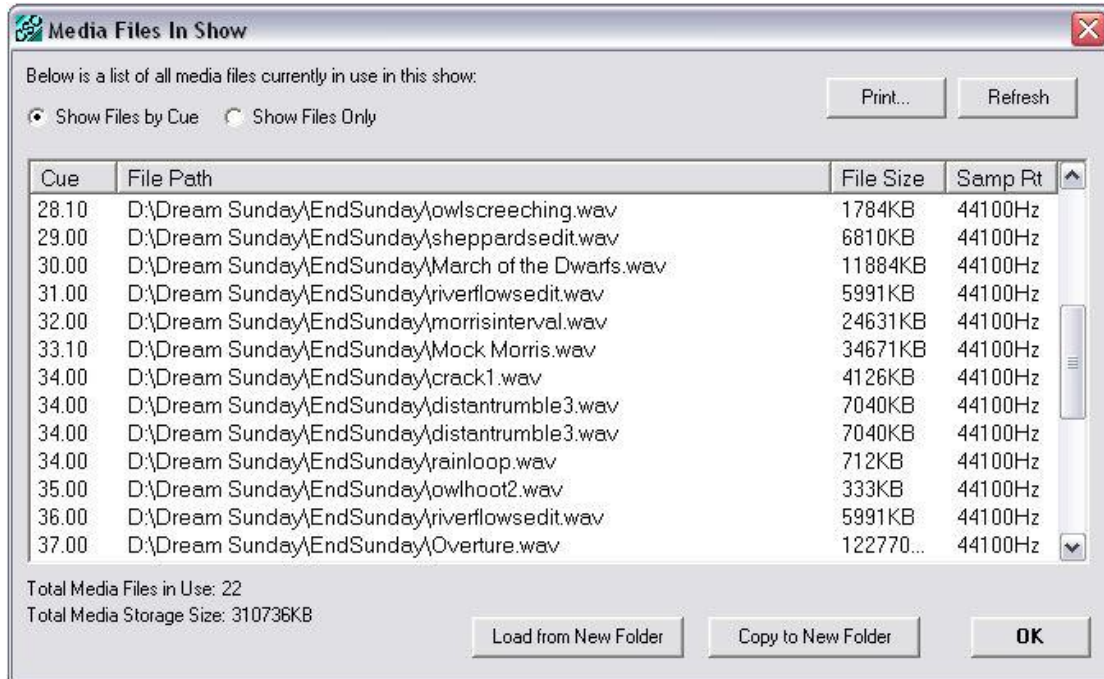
Media Files In Show

Below is a list of all media files currently in use in this show:

Show Files by Cue  Show Files Only

Print...  Refresh

| Cue | File Path | File Size | Samp Rt |
|---|---|---|---|
| 28.10 | D:\Dream Sunday\EndSunday\owlscreeching.wav | 1784KB | 44100Hz |
| 29.00 | D:\Dream Sunday\EndSunday\sheppardsedit.wav | 6810KB | 44100Hz |
| 30.00 | D:\Dream Sunday\EndSunday\March of the Dwarfs.wav | 11884KB | 44100Hz |
| 31.00 | D:\Dream Sunday\EndSunday\riverflowsedit.wav | 5991KB | 44100Hz |
| 32.00 | D:\Dream Sunday\EndSunday\morrisinterval.wav | 24631KB | 44100Hz |
| 33.10 | D:\Dream Sunday\EndSunday\Mock Morris.wav | 34671KB | 44100Hz |
| 34.00 | D:\Dream Sunday\EndSunday\crack1.wav | 4126KB | 44100Hz |
| 34.00 | D:\Dream Sunday\EndSunday\distantrumble3.wav | 7040KB | 44100Hz |
| 34.00 | D:\Dream Sunday\EndSunday\distantrumble3.wav | 7040KB | 44100Hz |
| 34.00 | D:\Dream Sunday\EndSunday\rainloop.wav | 712KB | 44100Hz |
| 35.00 | D:\Dream Sunday\EndSunday\owlhoot2.wav | 333KB | 44100Hz |
| 36.00 | D:\Dream Sunday\EndSunday\riverflowsedit.wav | 5991KB | 44100Hz |
| 37.00 | D:\Dream Sunday\EndSunday\Overture.wav | 122770... | 44100Hz |

Total Media Files in Use: 22
Total Media Storage Size: 310736KB

Load from New Folder  Copy to New Folder  OK